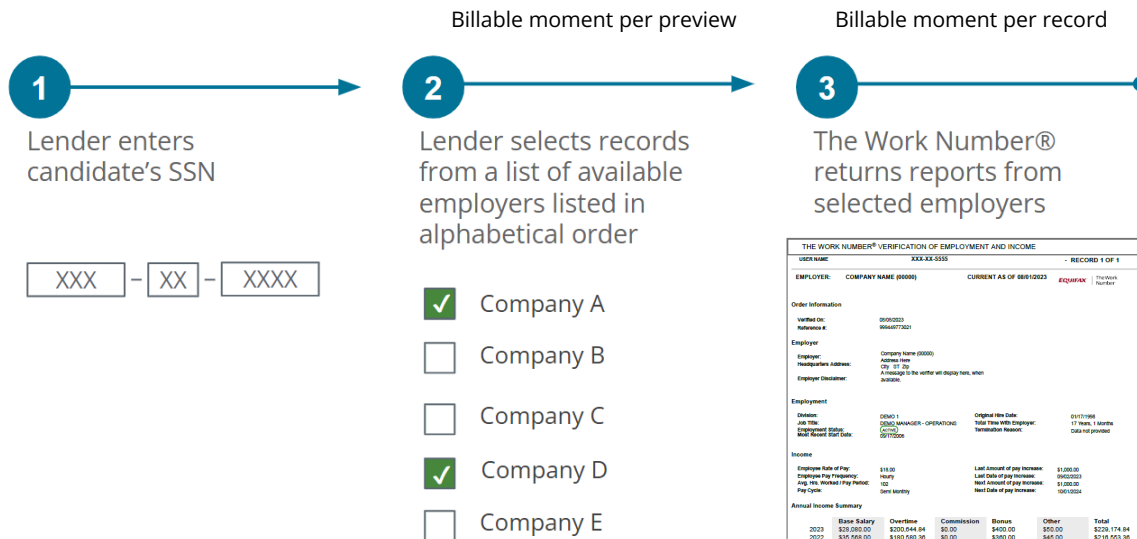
Billable moment per preview

Billable moment per record

1

Lender enters candidate's SSN

XXX – XX – XXXX

2

Lender selects records from a list of available employers listed in alphabetical order

✓ Company A

Company B

Company C

✓ Company D

Company E

3

The Work Number® returns reports from selected employers

THE WORK NUMBER® VERIFICATION OF EMPLOYMENT AND INCOME

USER NAME XXX-XX-5555 - RECORD 1 OF 1

EMPLOYER: COMPANY NAME (00000) CURRENT AS OF 08/01/2023 EQUIFAX The Work Number

Order Information

Verified On: 08/05/2023
Reference #: 999449773621

Employer

Employer: Company Name (00000)
Headquarters Address: Address Here City ST Zip
A message to the verifier will display here, when
Employer Disclaimer: available.

Employment

Division: DEMO 1
Job Title: DEMO MANAGER - OPERATIONS
Employment Status: ACTIVE
Most Recent Start Date: 05/17/2006
Original Hire Date: 01/17/1996
Total Time With Employer: 17 Years, 1 Months
Termination Reason: Data not provided

Income

Employee Rate of Pay: $18.00
Employee Pay Frequency: Hourly
Avg. Hrs. Worked / Pay Period: 102
Pay Cycle: Semi Monthly
Last Amount of pay increase: $1,000.00
Last Date of pay increase: 09/02/2023
Next Amount of pay increase: $1,000.00
Next Date of pay increase: 10/01/2024

Annual Income Summary

| | Base Salary | Overtime | Commission | Bonus | Other | Total |
|---|---|---|---|---|---|---|
| 2023 | $28,080.00 | $200,644.84 | $0.00 | $400.00 | $50.00 | $229,174.84 |
| 2022 | $35,568.00 | $180,580.36 | $0.00 | $360.00 | $45.00 | $216,553.36 |